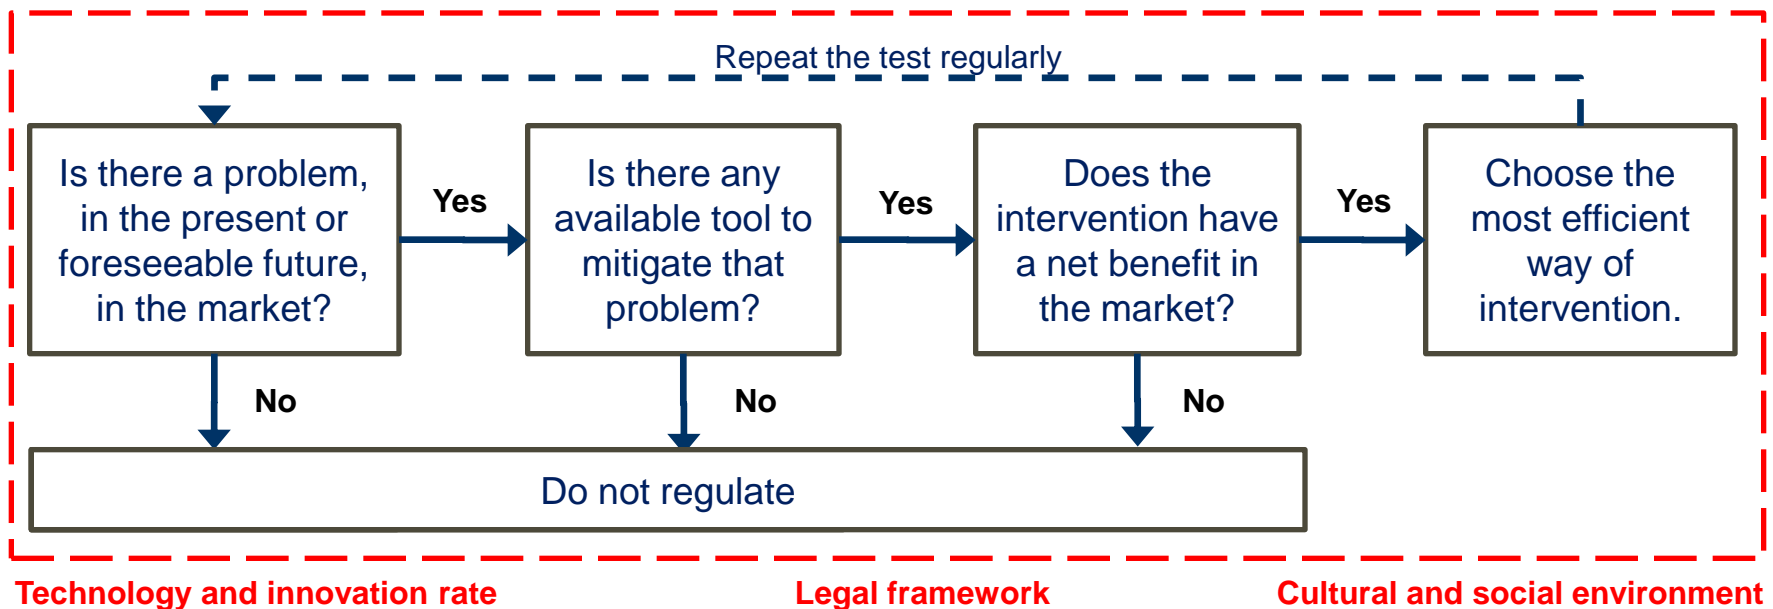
Repeat the test regularly

Is there a problem, in the present or foreseeable future, in the market?

Yes

Is there any available tool to mitigate that problem?

Yes

Does the intervention have a net benefit in the market?

Yes

Choose the most efficient way of intervention.

No

No

No

Do not regulate

Technology and innovation rate

Legal framework

Cultural and social environment